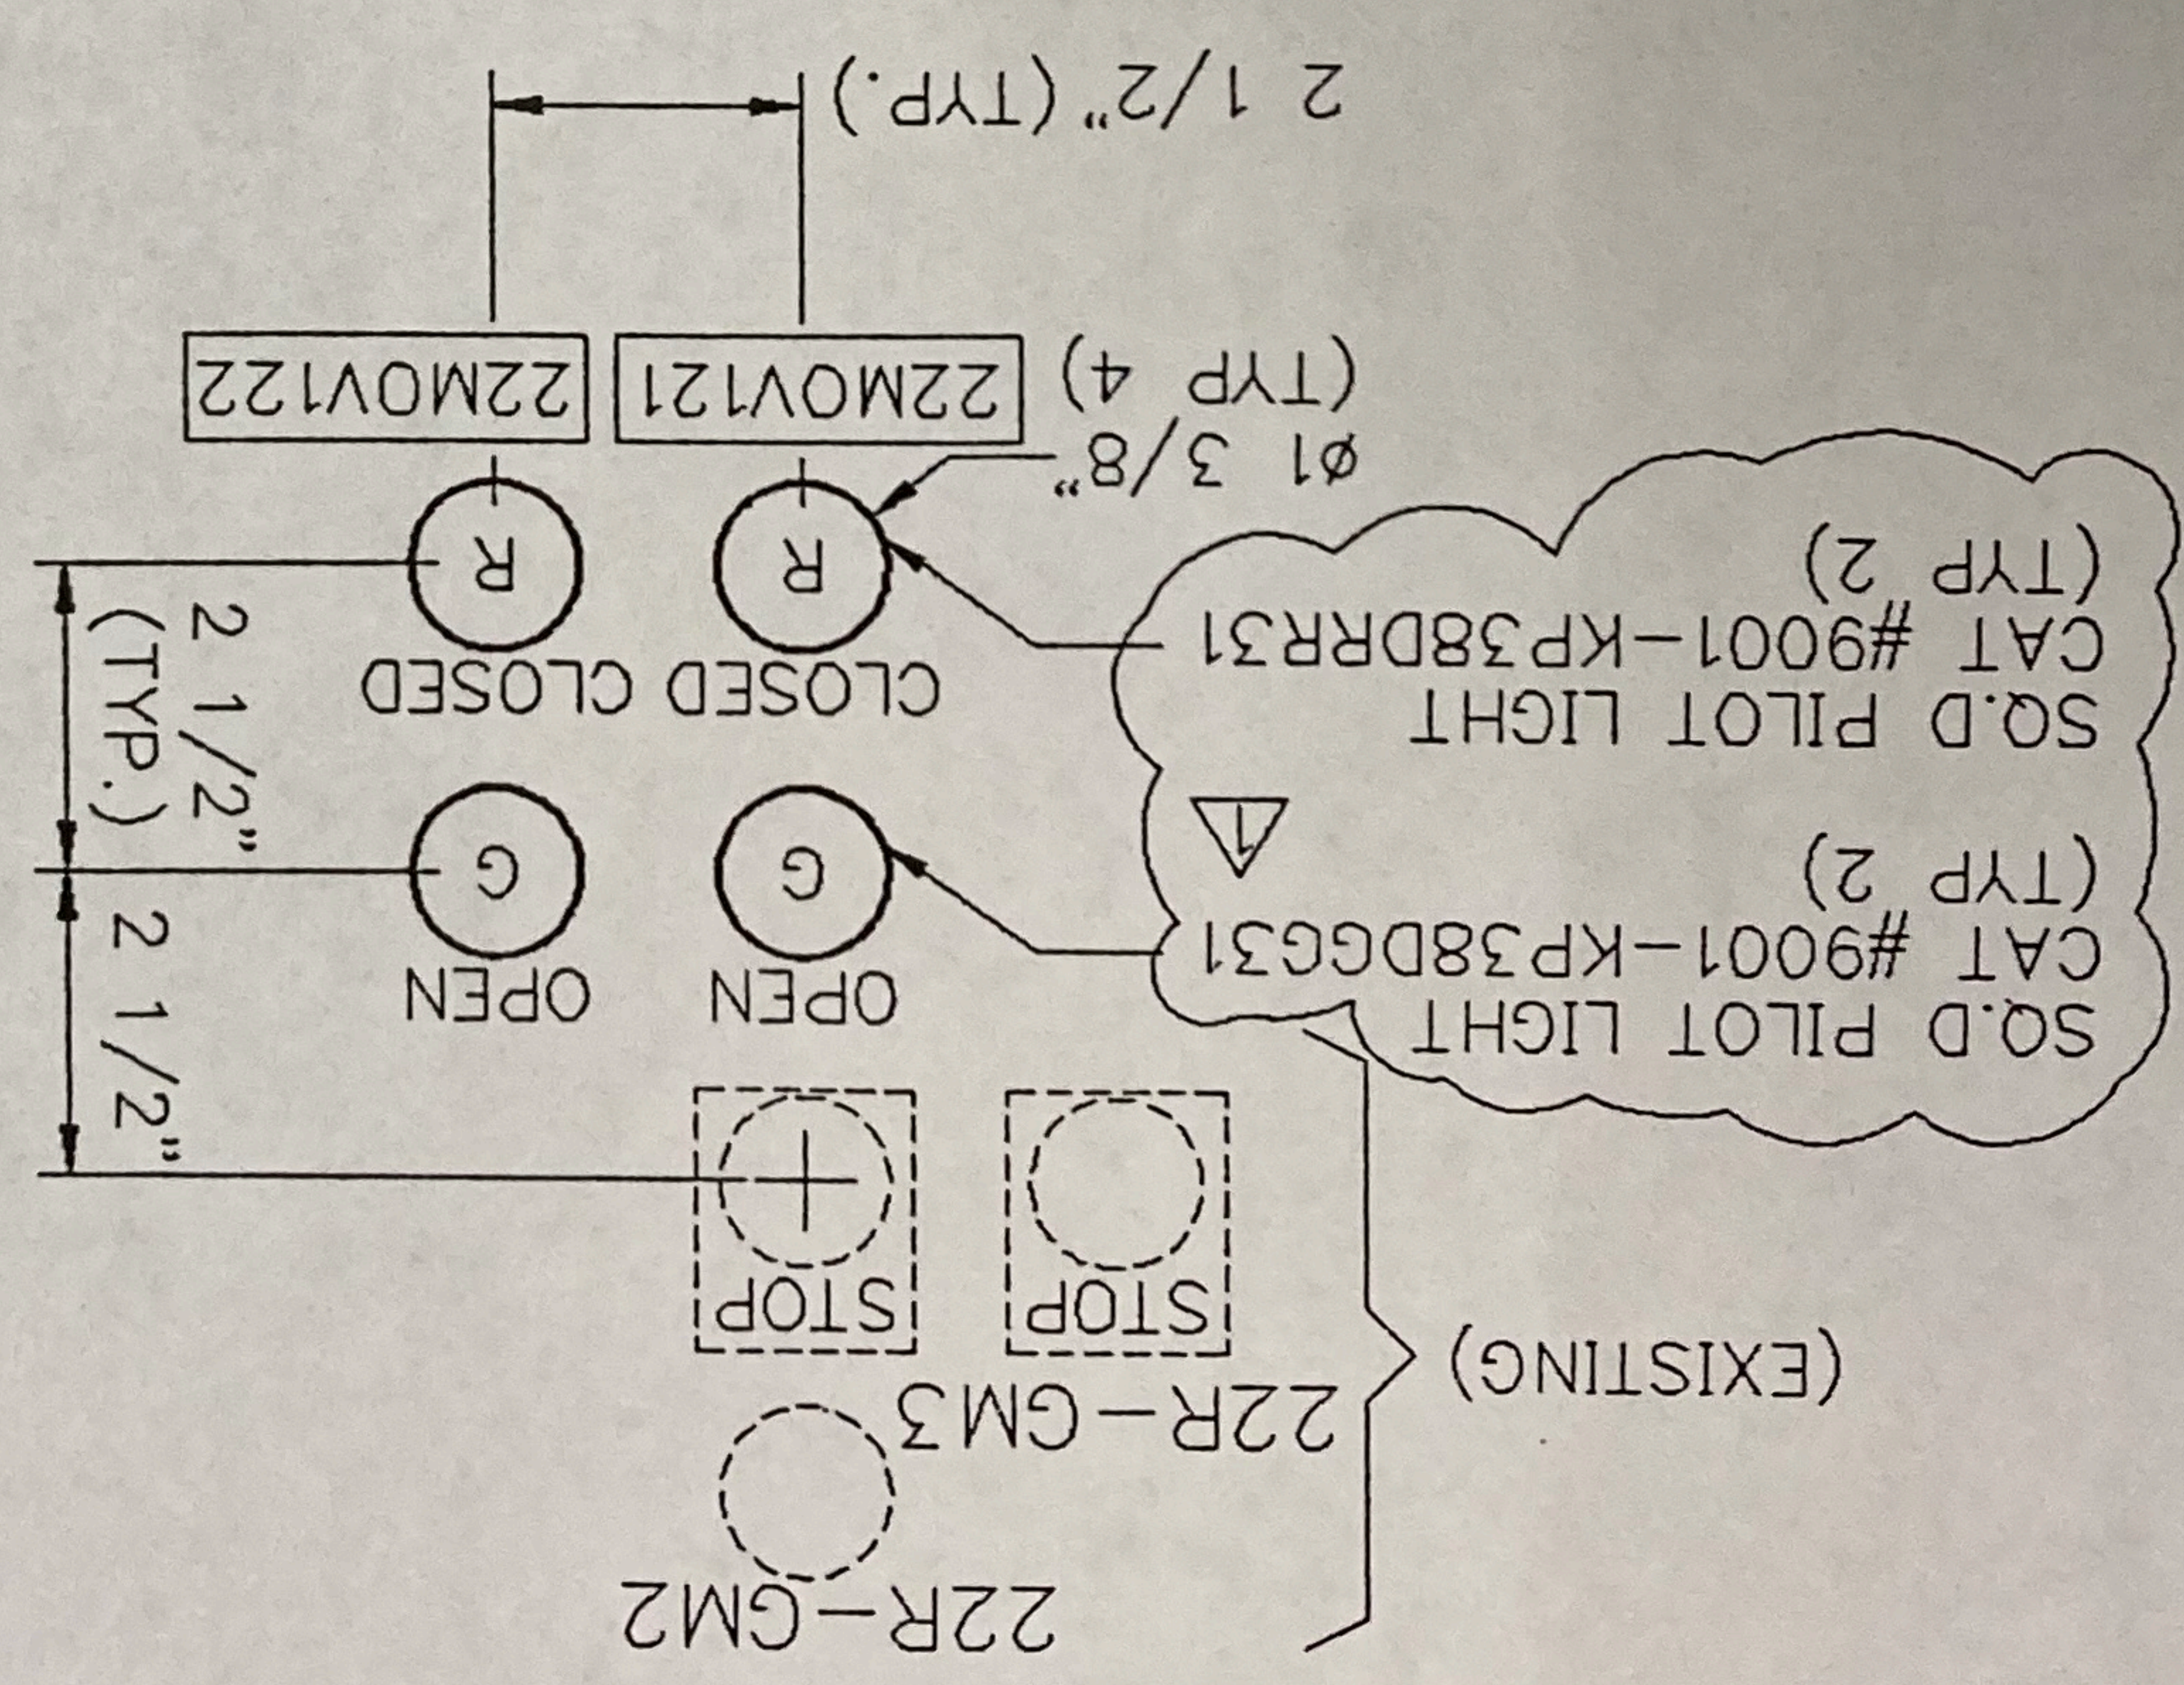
2 1/2" (TYP.)

22MOV122

22MOV121

(TYP 4)

Ø1 3/8"

R

R

CLOSED

CLOSED

SQ.D PILOT LIGHT
CAT #9001-KP38DRR31
(TYP 2)

1

G

G

OPEN

OPEN

SQ.D PILOT LIGHT
CAT #9001-KP38DGG31
(TYP 2)

2 1/2" (TYP.)

2 1/2"

STOP

STOP

(EXISTING)

22R-GM3

22R-GM2